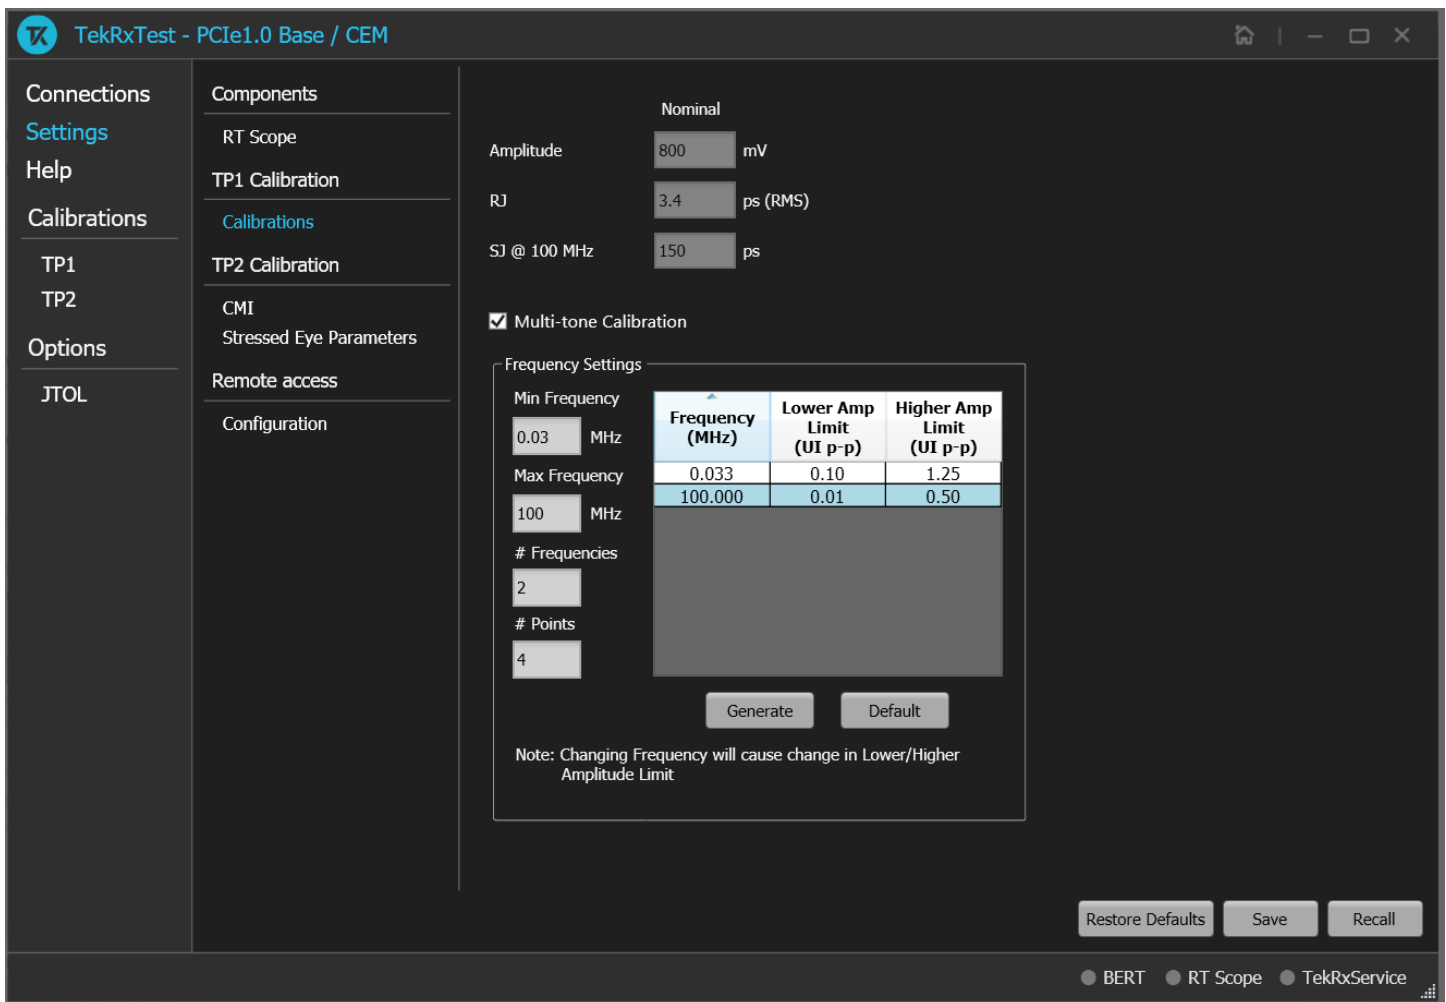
TekRxTest - PCIe1.0 Base / CEM

Connections
Settings
Help
Calibrations
TP1
TP2
Options
JTOL

Components
RT Scope
TP1 Calibration
Calibrations
TP2 Calibration
CMI
Stressed Eye Parameters
Remote access
Configuration

Nominal
Amplitude 800 mV
RJ 3.4 ps (RMS)
SJ @ 100 MHz 150 ps

Multi-tone Calibration

Frequency Settings
Min Frequency
0.03 MHz
Max Frequency
100 MHz
# Frequencies
2
# Points
4

| Frequency (MHz) | Lower Amp Limit (UI p-p) | Higher Amp Limit (UI p-p) |
|---|---|---|
| 0.033 | 0.10 | 1.25 |
| 100.000 | 0.01 | 0.50 |

Generate
Default

Note: Changing Frequency will cause change in Lower/Higher Amplitude Limit

Restore Defaults
Save
Recall

BERT
RT Scope
TekRxService